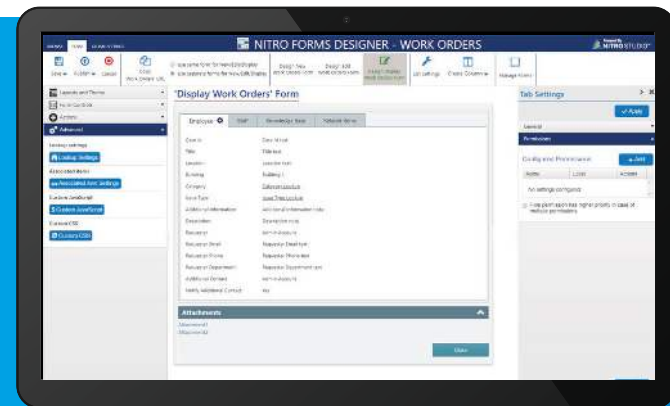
NITRO FORMS DESIGNER - WORK ORDERS

NITRO STUDIO

Layouts and Themes

Actions

Advanced

Lookup Settings

Associated Item Settings

Custom JavaScript

Custom CSS

'Display Work Orders' Form

Employee

Staff

Attachments

Close

Tab Settings

Apply

General

Permissions

Config and Permissions

Add

No settings configured